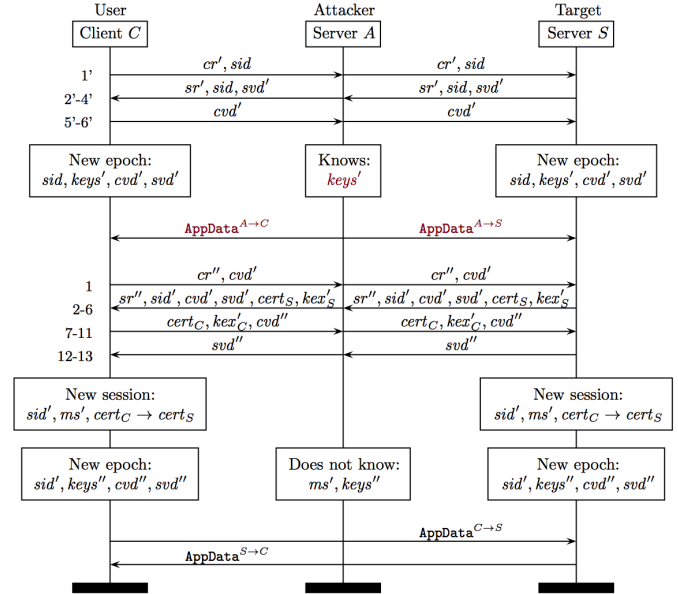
User
Client $C$

Attacker
Server $A$

Target
Server $S$

1'
$cr', sid$
$cr', sid$

2'-4'
$sr', sid, svd'$
$sr', sid, svd'$

5'-6'
$cvd'$
$cvd'$

New epoch:
$sid, keys', cvd', svd'$

Knows:
$keys'$

New epoch:
$sid, keys', cvd', svd'$

$\texttt{AppData}^{A \to C}$
$\texttt{AppData}^{A \to S}$

1
$cr'', cvd'$
$cr'', cvd'$

2-6
$sr'', sid', cvd', svd', cert_S, kex'_S$
$sr'', sid', cvd', svd', cert_S, kex'_S$

7-11
$cert_C, kex'_C, cvd''$
$cert_C, kex'_C, cvd''$

12-13
$svd''$
$svd''$

New session:
$sid', ms', cert_C \to cert_S$

New session:
$sid', ms', cert_C \to cert_S$

New epoch:
$sid', keys'', cvd'', svd''$

Does not know:
$ms', keys''$

New epoch:
$sid', keys'', cvd'', svd''$

$\texttt{AppData}^{C \to S}$
$\texttt{AppData}^{S \to C}$